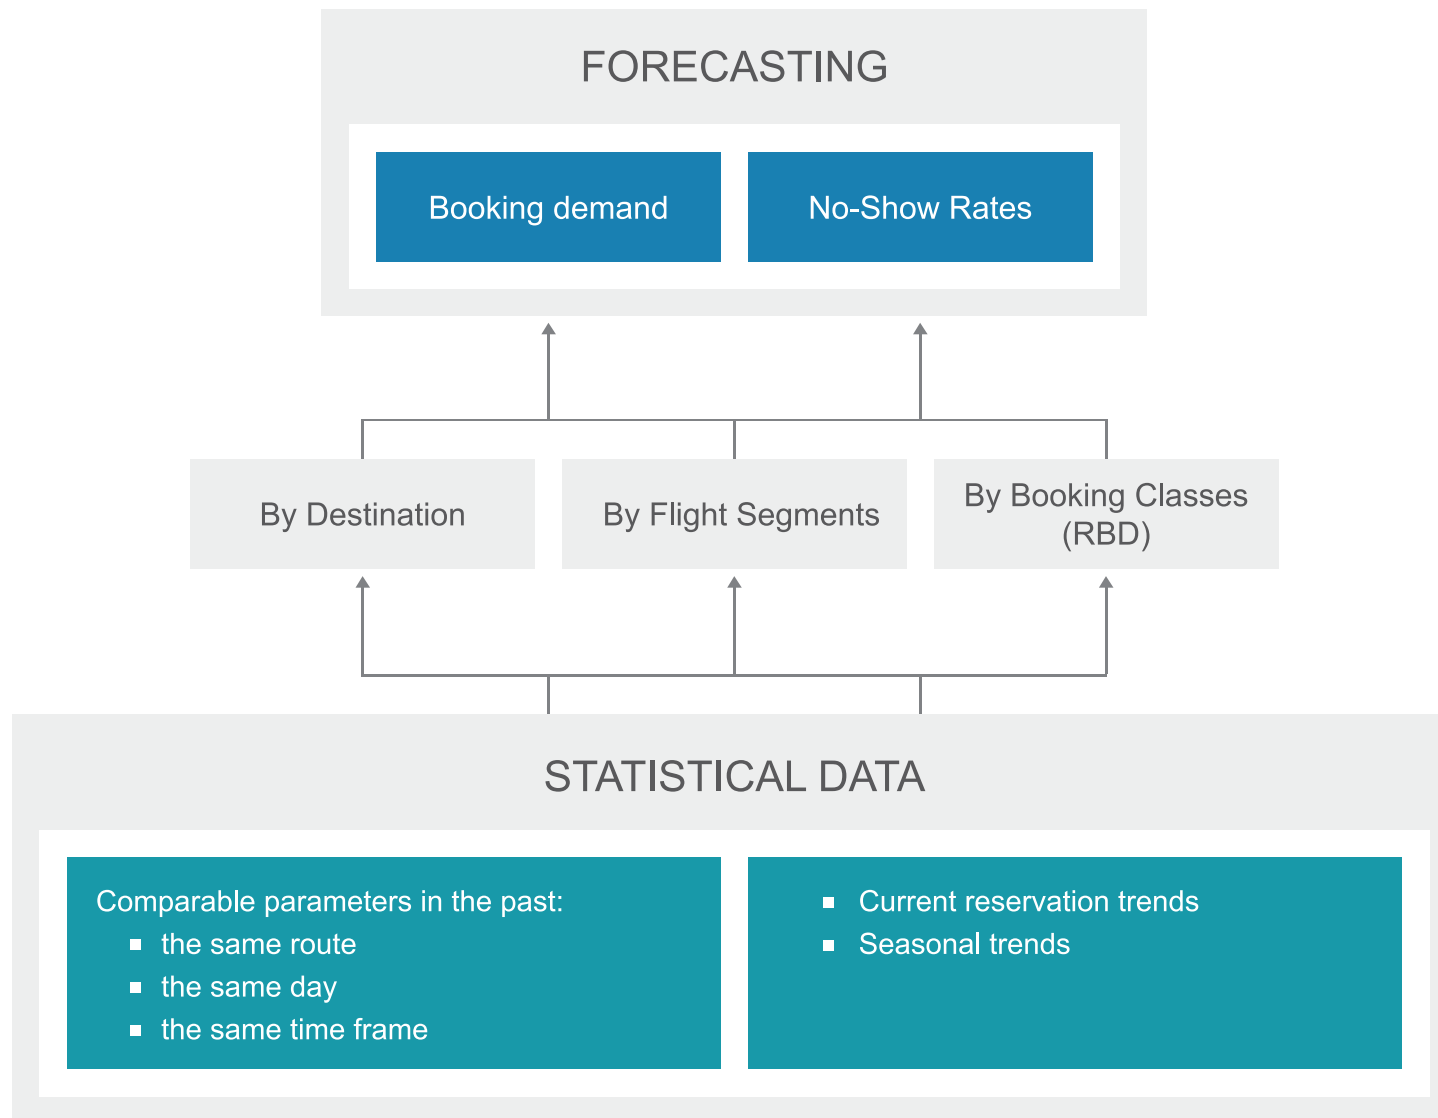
FORECASTING

Booking demand

No-Show Rates

By Destination

By Flight Segments

By Booking Classes (RBD)

STATISTICAL DATA

Comparable parameters in the past:
- the same route
- the same day
- the same time frame

- Current reservation trends
- Seasonal trends